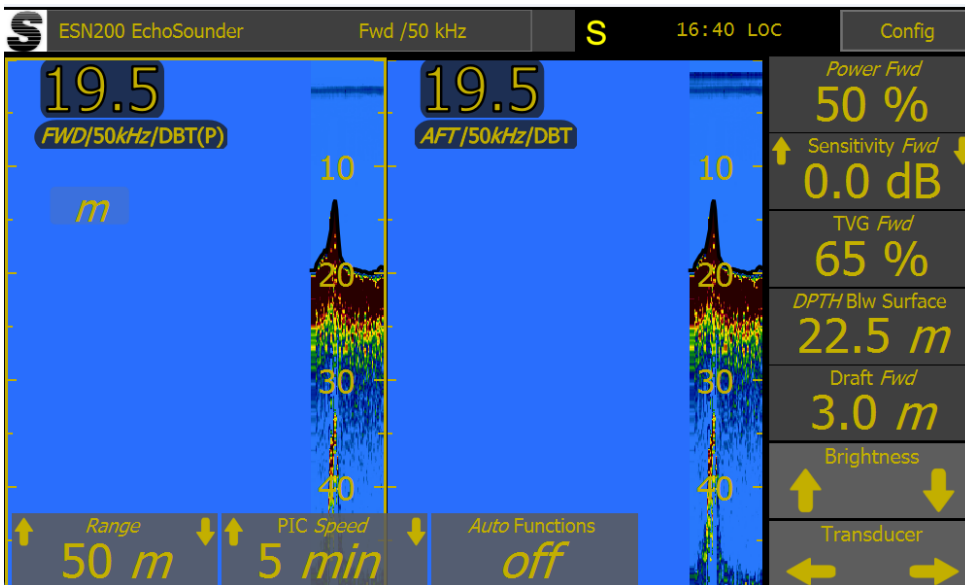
ESN200 EchoSounder

Fwd /50 kHz

S

16:40 LOC

Config

19.5

FWD/50kHz/DBT(P)

m

10

20

30

40

19.5

AFT/50kHz/DBT

10

20

30

40

Power Fwd
50 %

Sensitivity Fwd
0.0 dB

TVG Fwd
65 %

DPTH Blw Surface
22.5 m

Draft Fwd
3.0 m

Brightness

Transducer

Range
50 m

PIC Speed
5 min

Auto Functions
off